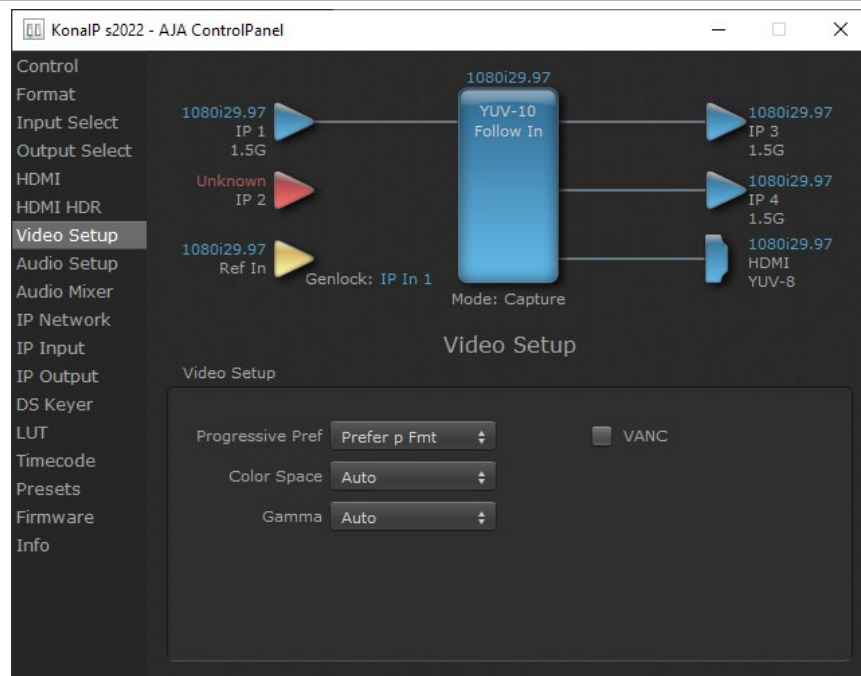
KonaIP s2022 - AJA ControlPanel

Control
Format
Input Select
Output Select
HDMI
HDMI HDR
Video Setup
Audio Setup
Audio Mixer
IP Network
IP Input
IP Output
DS Keyer
LUT
Timecode
Presets
Firmware
Info

1080i29.97
IP 1
1.5G

Unknown
IP 2

1080i29.97
Ref In

Genlock: IP In 1

1080i29.97
YUV-10
Follow In

Mode: Capture

1080i29.97
IP 3
1.5G

1080i29.97
IP 4
1.5G

1080i29.97
HDMI
YUV-8

Video Setup

Video Setup

Progressive Pref Prefer p Fmt

Color Space Auto

Gamma Auto

VANC